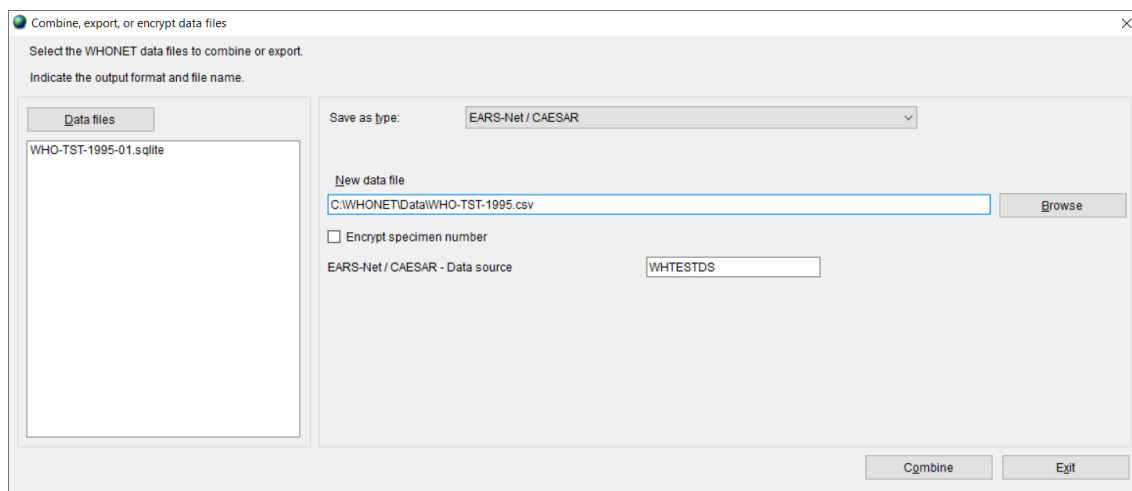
Combine, export, or encrypt data files

Select the WHONET data files to combine or export.

Indicate the output format and file name.

Data files

WHO-TST-1995-01.sqlite

Save as type: EARS-Net / CAESAR

New data file

C:\WHONET\Data\WHO-TST-1995.csv

Browse

Encrypt specimen number

EARS-Net / CAESAR - Data source WHTESTDS

Combine

Exit